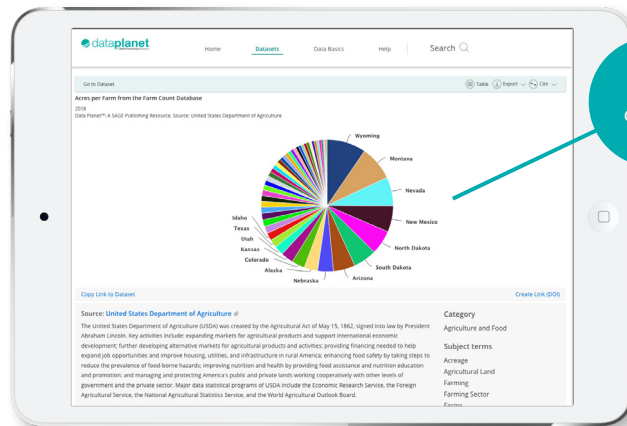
dataplanet

Home Datasets Data Basics Help Search

Go to Dataset

Table Export Cite

Acres per Farm from the Farm Count Database

2018

Data Planet™: A SAGE Publishing Resource, Source: United States Department of Agriculture

Wyoming

Montana

Nevada

New Mexico

North Dakota

South Dakota

Arizona

Nebraska

Alaska

Colorado

Kansas

Utah

Texas

Idaho

Copy Link to Dataset

Create Link (DOI)

Source: United States Department of Agriculture

The United States Department of Agriculture (USDA) was created by the Agricultural Act of May 15, 1862, signed into law by President Abraham Lincoln. Key activities include: expanding markets for agricultural products and support international economic development; further developing alternative markets for agricultural products and activities; providing financing needed to help expand job opportunities and improve housing, utilities, and infrastructure in rural America; enhancing food safety by taking steps to reduce the prevalence of food-borne hazards; improving nutrition and health by providing food assistance and nutrition education and promotion; and managing and protecting America's public and private lands working cooperatively with other levels of government and the private sector. Major data statistical programs of USDA include the Economic Research Service, the Foreign Agricultural Service, the National Agricultural Statistics Service, and the World Agricultural Outlook Board.

Category

Agriculture and Food

Subject terms

Acreage

Agricultural Land

Farming

Farming Sector

Farms